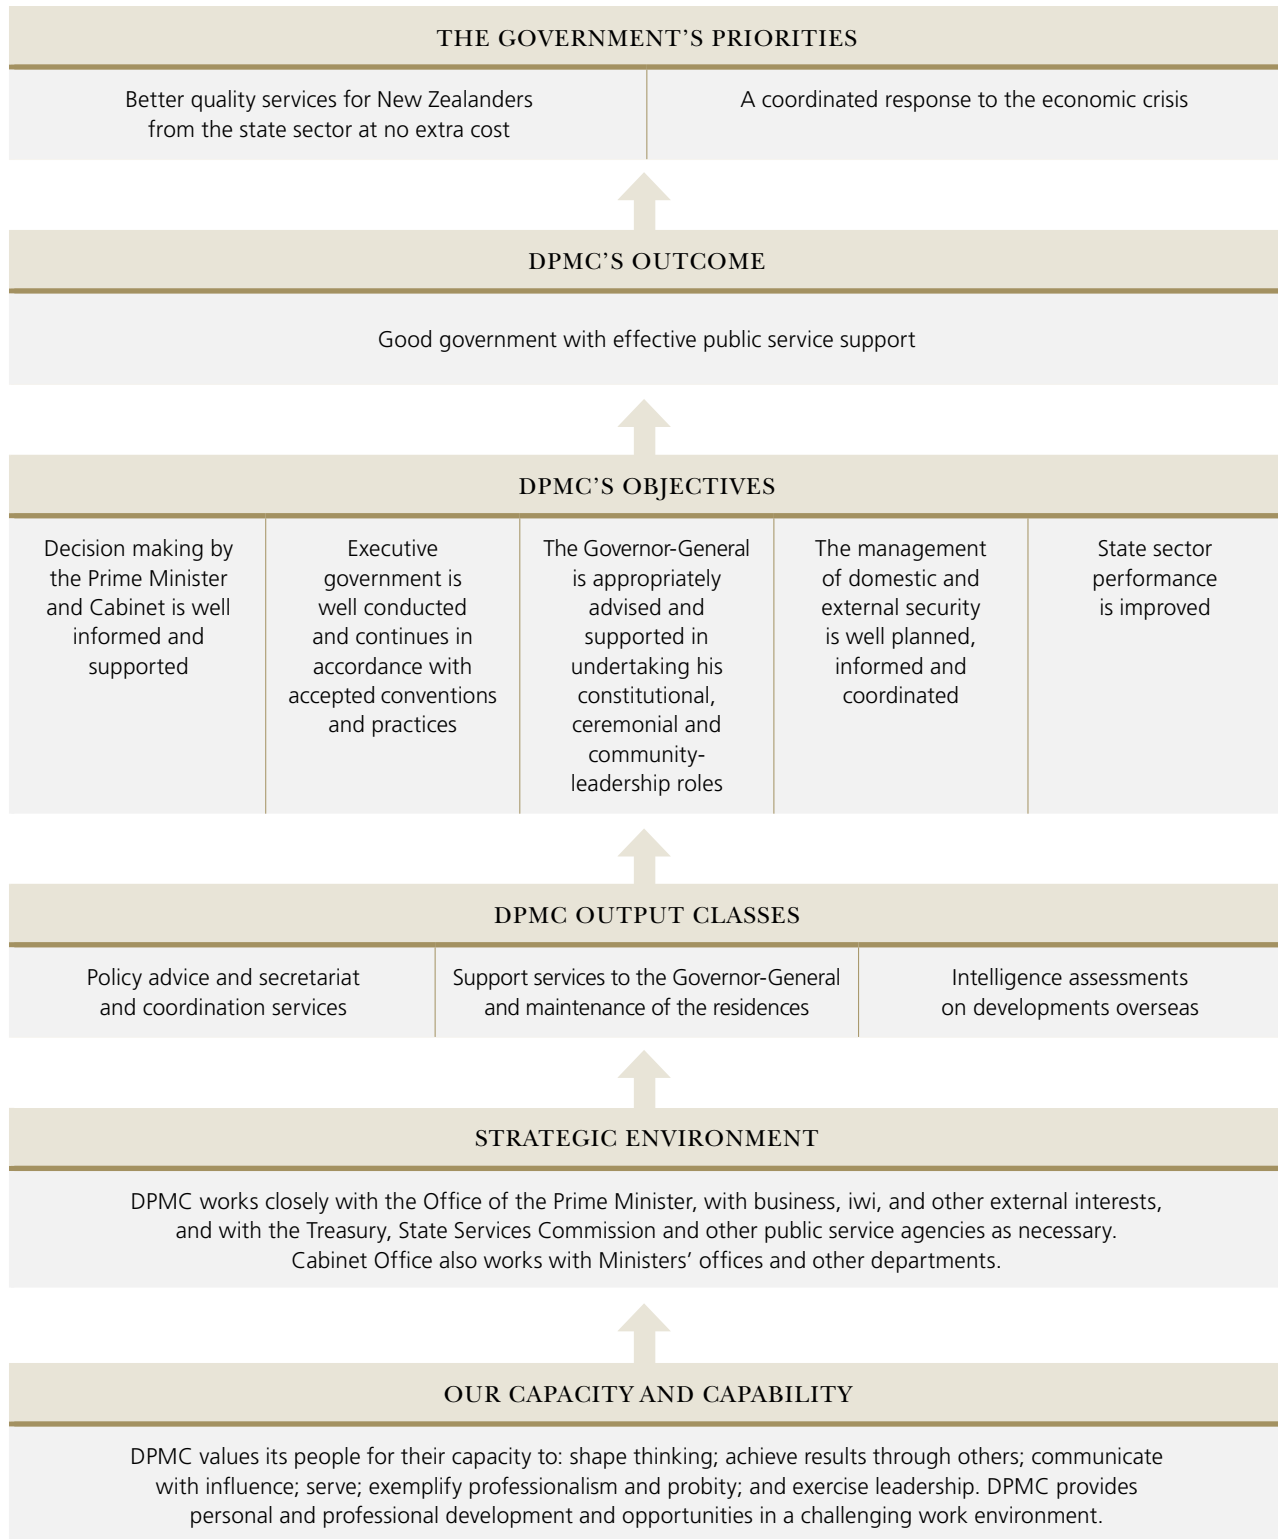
THE GOVERNMENT'S PRIORITIES

| Better quality services for New Zealanders from the state sector at no extra cost | A coordinated response to the economic crisis |
|---|---|

DPMC'S OUTCOME

Good government with effective public service support

DPMC'S OBJECTIVES

| Decision making by the Prime Minister and Cabinet is well informed and supported | Executive government is well conducted and continues in accordance with accepted conventions and practices | The Governor-General is appropriately advised and supported in undertaking his constitutional, ceremonial and community-leadership roles | The management of domestic and external security is well planned, informed and coordinated | State sector performance is improved |
|---|---|---|---|---|

DPMC OUTPUT CLASSES

| Policy advice and secretariat and coordination services | Support services to the Governor-General and maintenance of the residences | Intelligence assessments on developments overseas |
|---|---|---|

STRATEGIC ENVIRONMENT

DPMC works closely with the Office of the Prime Minister, with business, iwi, and other external interests, and with the Treasury, State Services Commission and other public service agencies as necessary. Cabinet Office also works with Ministers' offices and other departments.

OUR CAPACITY AND CAPABILITY

DPMC values its people for their capacity to: shape thinking; achieve results through others; communicate with influence; serve; exemplify professionalism and probity; and exercise leadership. DPMC provides personal and professional development and opportunities in a challenging work environment.